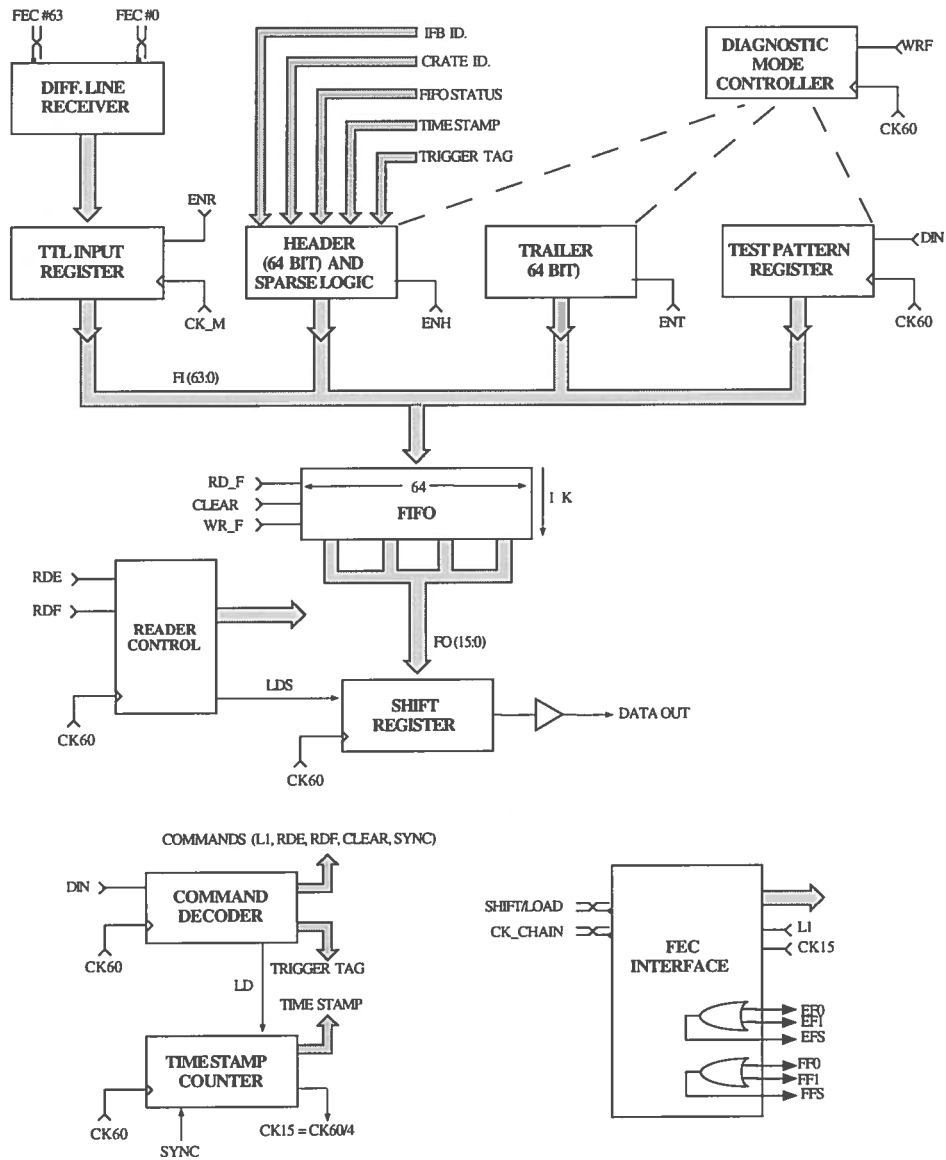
FEC #63
FEC #0
DIFF. LINE RECEIVER
IFB ID.
CRATE ID.
FIFO STATUS
TIME STAMP
TRIGGER TAG
DIAGNOSTIC MODE CONTROLLER
WRF
CK60
ENR
TTL INPUT REGISTER
CK_M
HEADER (64 BIT) AND SPARSE LOGIC
ENH
TRAILER 64 BIT)
ENT
TEST PATTERN REGISTER
DIN
CK60
FI (63:0)
RD_F
CLEAR
WR_F
64
FIFO
1 K
RDE
RDF
READER CONTROL
FO (15:0)
LDS
CK60
SHIFT REGISTER
DATA OUT
CK60
COMMANDS (L1, RDE, RDF, CLEAR, SYNC)
DIN
COMMAND DECODER
CK60
TRIGGER TAG
LD
TIME STAMP
TIME STAMP COUNTER
CK60
SYNC
CK15 = CK60/4
SHIFT/LOAD
CK_CHAIN
FEC INTERFACE
L1
CK15
EF0
EF1
EFS
FF0
FF1
FFS